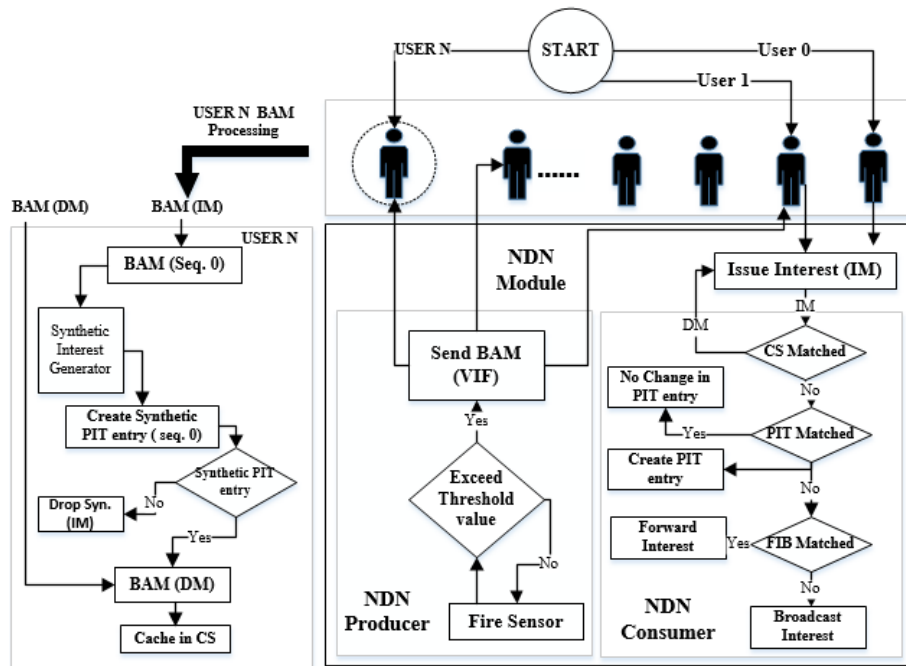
USER N

START

User 0

User 1

USER N BAM Processing

BAM (DM)

BAM (IM)

USER N

BAM (Seq. 0)

Synthetic Interest Generator

Create Synthetic PIT entry ( seq. 0)

Synthetic PIT entry

No

Drop Syn. (IM)

Yes

BAM (DM)

Cache in CS

......

NDN Module

Issue Interest (IM)

IM

DM

CS Matched

No

Send BAM (VIF)

No Change in PIT entry

Yes

PIT Matched

Create PIT entry

No

Yes

Exceed Threshold value

Forward Interest

Yes

FIB Matched

No

No

NDN Producer

Fire Sensor

NDN Consumer

Broadcast Interest